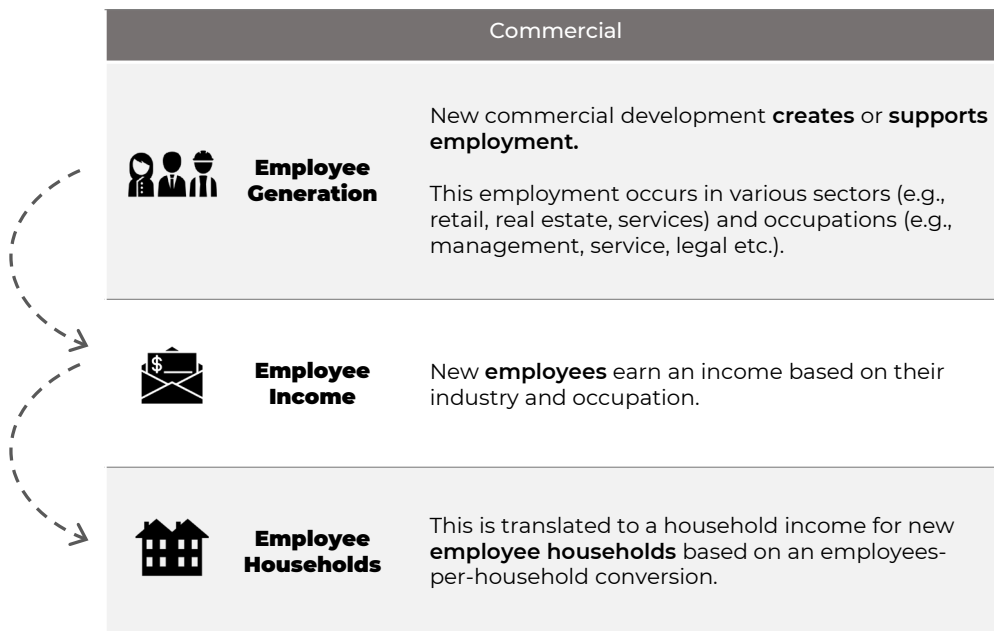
Commercial

Employee Generation

New commercial development **creates** or **supports employment.**

This employment occurs in various sectors (e.g., retail, real estate, services) and occupations (e.g., management, service, legal etc.).

$

Employee Income

New **employees** earn an income based on their industry and occupation.

Employee Households

This is translated to a household income for new **employee households** based on an employees-per-household conversion.